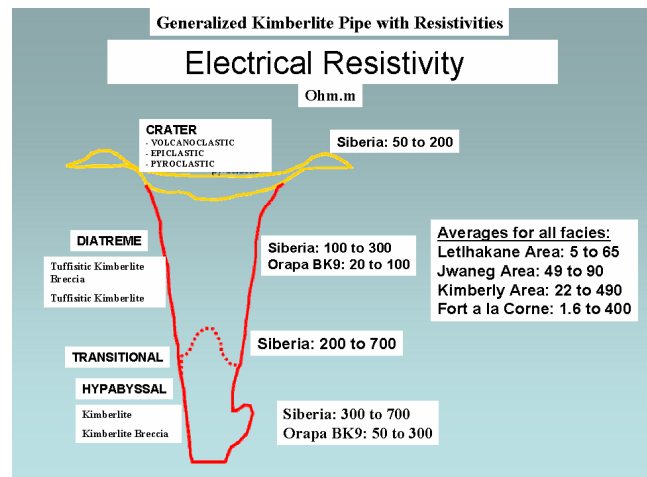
Generalized Kimberlite Pipe with Resistivities

Electrical Resistivity

Ohm.m

CRATER
- VOLCANOCLASTIC
- EPICLASTIC
- PYROCLASTIC

Siberia: 50 to 200

DIATREME

Tuffisitic Kimberlite Breccia

Tuffisitic Kimberlite

Siberia: 100 to 300
Orapa BK9: 20 to 100

Averages for all facies:
Letlhakane Area: 5 to 65
Jwaneg Area: 49 to 90
Kimberly Area: 22 to 490
Fort a la Corne: 1.6 to 400

TRANSITIONAL

Siberia: 200 to 700

HYPABYSSAL

Kimberlite

Kimberlite Breccia

Siberia: 300 to 700
Orapa BK9: 50 to 300